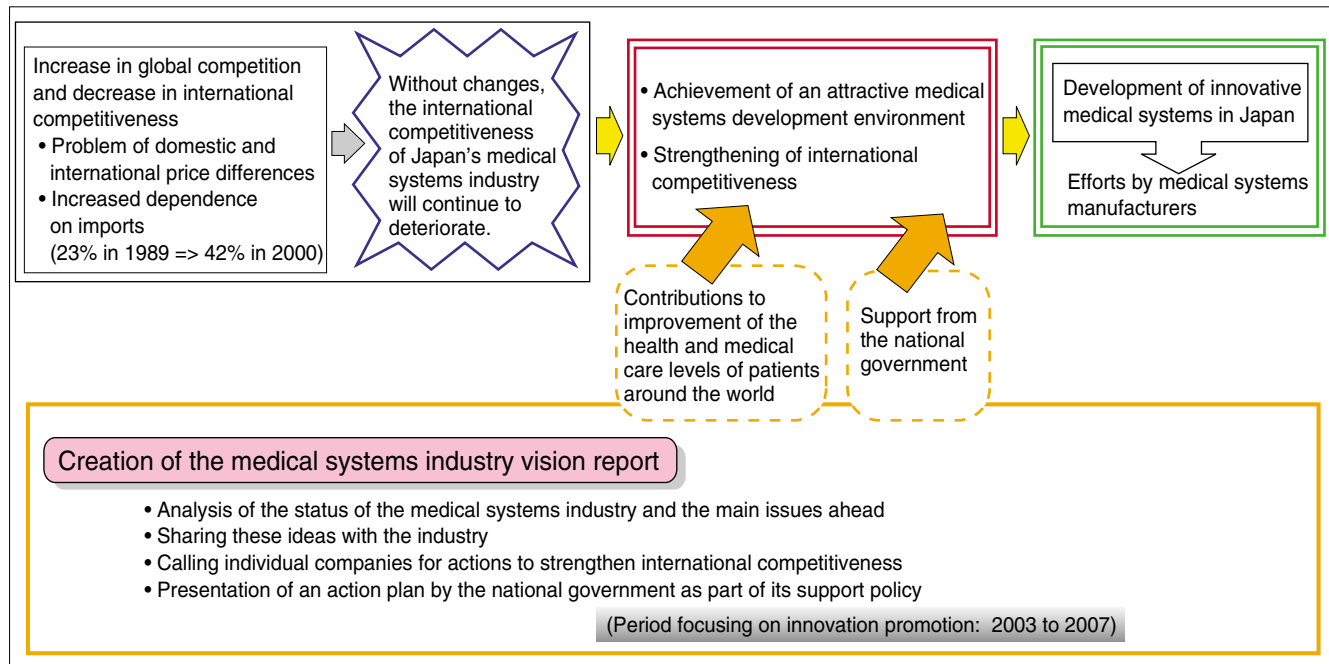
Increase in global competition and decrease in international competitiveness
• Problem of domestic and international price differences
• Increased dependence on imports
(23% in 1989 => 42% in 2000)

Without changes, the international competitiveness of Japan's medical systems industry will continue to deteriorate.

• Achievement of an attractive medical systems development environment
• Strengthening of international competitiveness

Development of innovative medical systems in Japan

Efforts by medical systems manufacturers

Contributions to improvement of the health and medical care levels of patients around the world

Support from the national government

Creation of the medical systems industry vision report

• Analysis of the status of the medical systems industry and the main issues ahead
• Sharing these ideas with the industry
• Calling individual companies for actions to strengthen international competitiveness
• Presentation of an action plan by the national government as part of its support policy

(Period focusing on innovation promotion: 2003 to 2007)